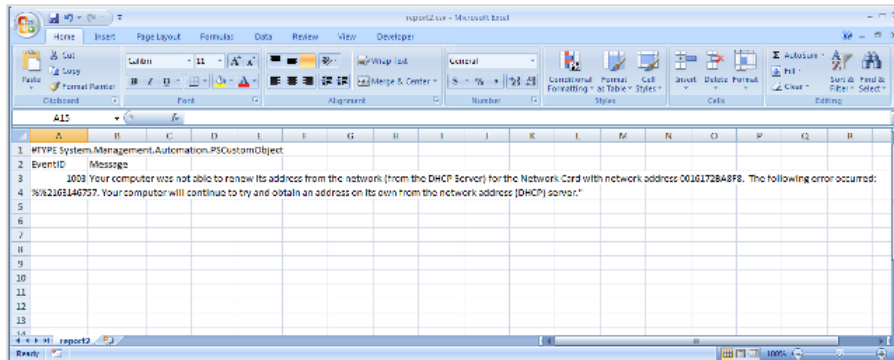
report2.csv - Microsoft Excel

Home Insert Page Layout Formulas Data Review View Developer

Cut
Copy
Format Painter
Paste
Clipboard

Calibri 11 A A
B I U
Font

Wrap Text
Merge & Center
Alignment

General
$ % ,
Number

Conditional Formatting
Format as Table
Cell Styles
Styles

Insert Delete Format
Cells

AutoSum
Fill
Clear
Sort & Filter
Find & Select
Editing

A15 fx

| | A | B | C | D | E | F | G | H | I | J | K | L | M | N | O | P | Q | R |
|---|---|---|---|---|---|---|---|---|---|---|---|---|---|---|---|---|---|---|
| 1 | #TYPE System.Management.Automation.PSCustomObject | | | | | | | | | | | | | | | | | |
| 2 | EventID | Message | | | | | | | | | | | | | | | | |
| 3 | 1003 | Your computer was not able to renew its address from the network (from the DHCP Server) for the Network Card with network address 0016172B48F8. The following error occurred: %%2163146757. Your computer will continue to try and obtain an address on its own from the network address (DHCP) server." | | | | | | | | | | | | | | | | |
| 4 | | | | | | | | | | | | | | | | | | |
| 5 | | | | | | | | | | | | | | | | | | |
| 6 | | | | | | | | | | | | | | | | | | |
| 7 | | | | | | | | | | | | | | | | | | |
| 8 | | | | | | | | | | | | | | | | | | |
| 9 | | | | | | | | | | | | | | | | | | |
| 10 | | | | | | | | | | | | | | | | | | |
| 11 | | | | | | | | | | | | | | | | | | |
| 12 | | | | | | | | | | | | | | | | | | |
| 13 | | | | | | | | | | | | | | | | | | |

report2

Ready 100%